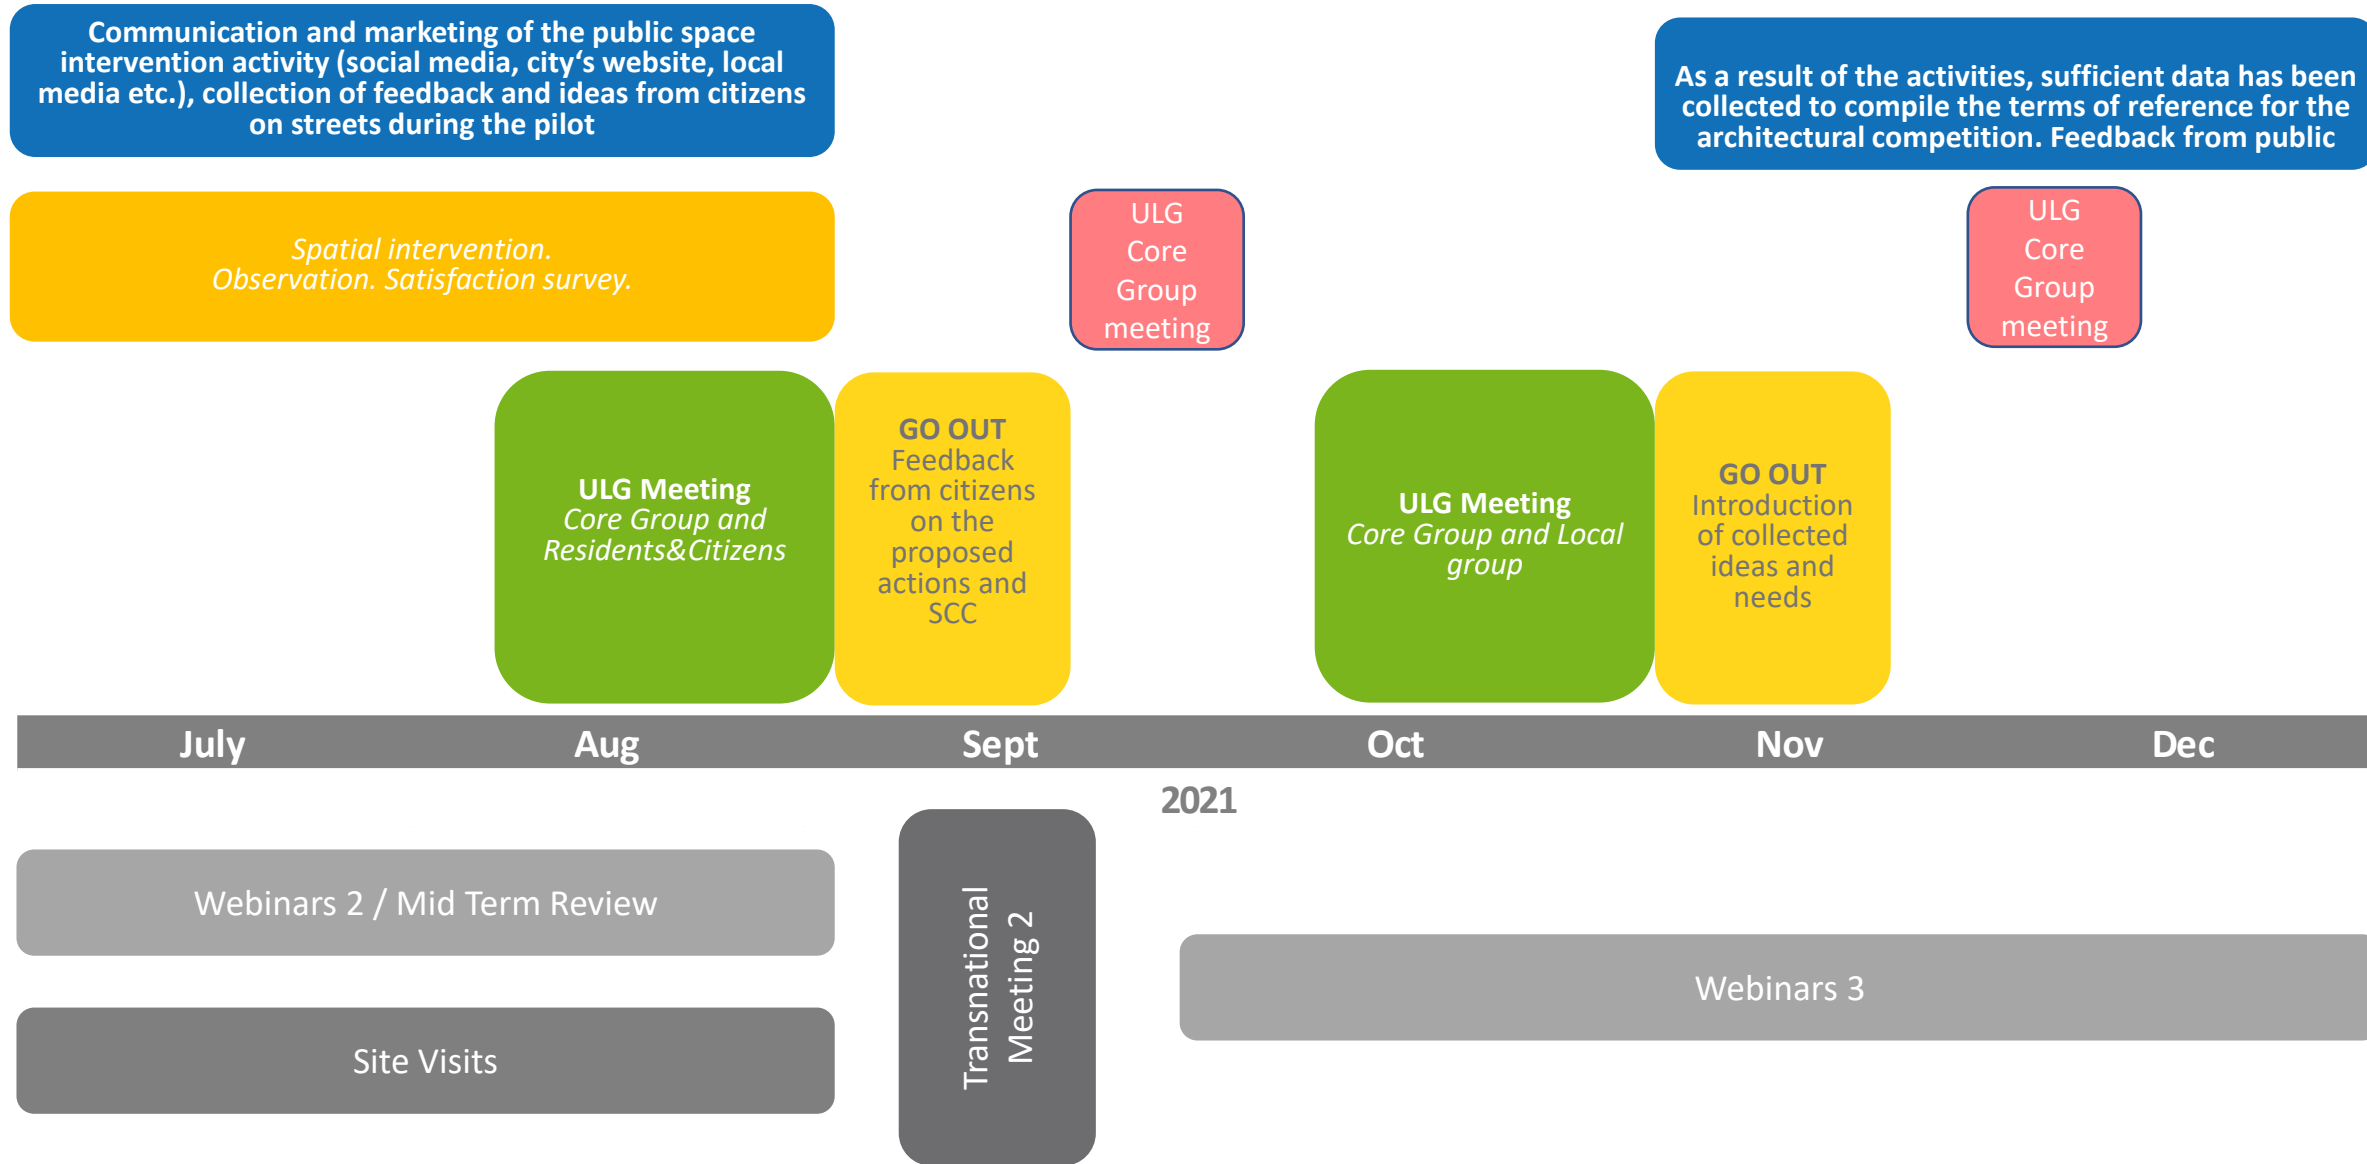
Communication and marketing of the public space intervention activity (social media, city's website, local media etc.), collection of feedback and ideas from citizens on streets during the pilot

As a result of the activities, sufficient data has been collected to compile the terms of reference for the architectural competition. Feedback from public

Spatial intervention.
Observation. Satisfaction survey.

ULG Core Group meeting

ULG Core Group meeting

ULG Meeting
Core Group and Residents&Citizens

GO OUT
Feedback from citizens on the proposed actions and SCC

ULG Meeting
Core Group and Local group

GO OUT
Introduction of collected ideas and needs

July

Aug

Sept

Oct

Nov

Dec

2021

Webinars 2 / Mid Term Review

Transnational Meeting 2

Webinars 3

Site Visits